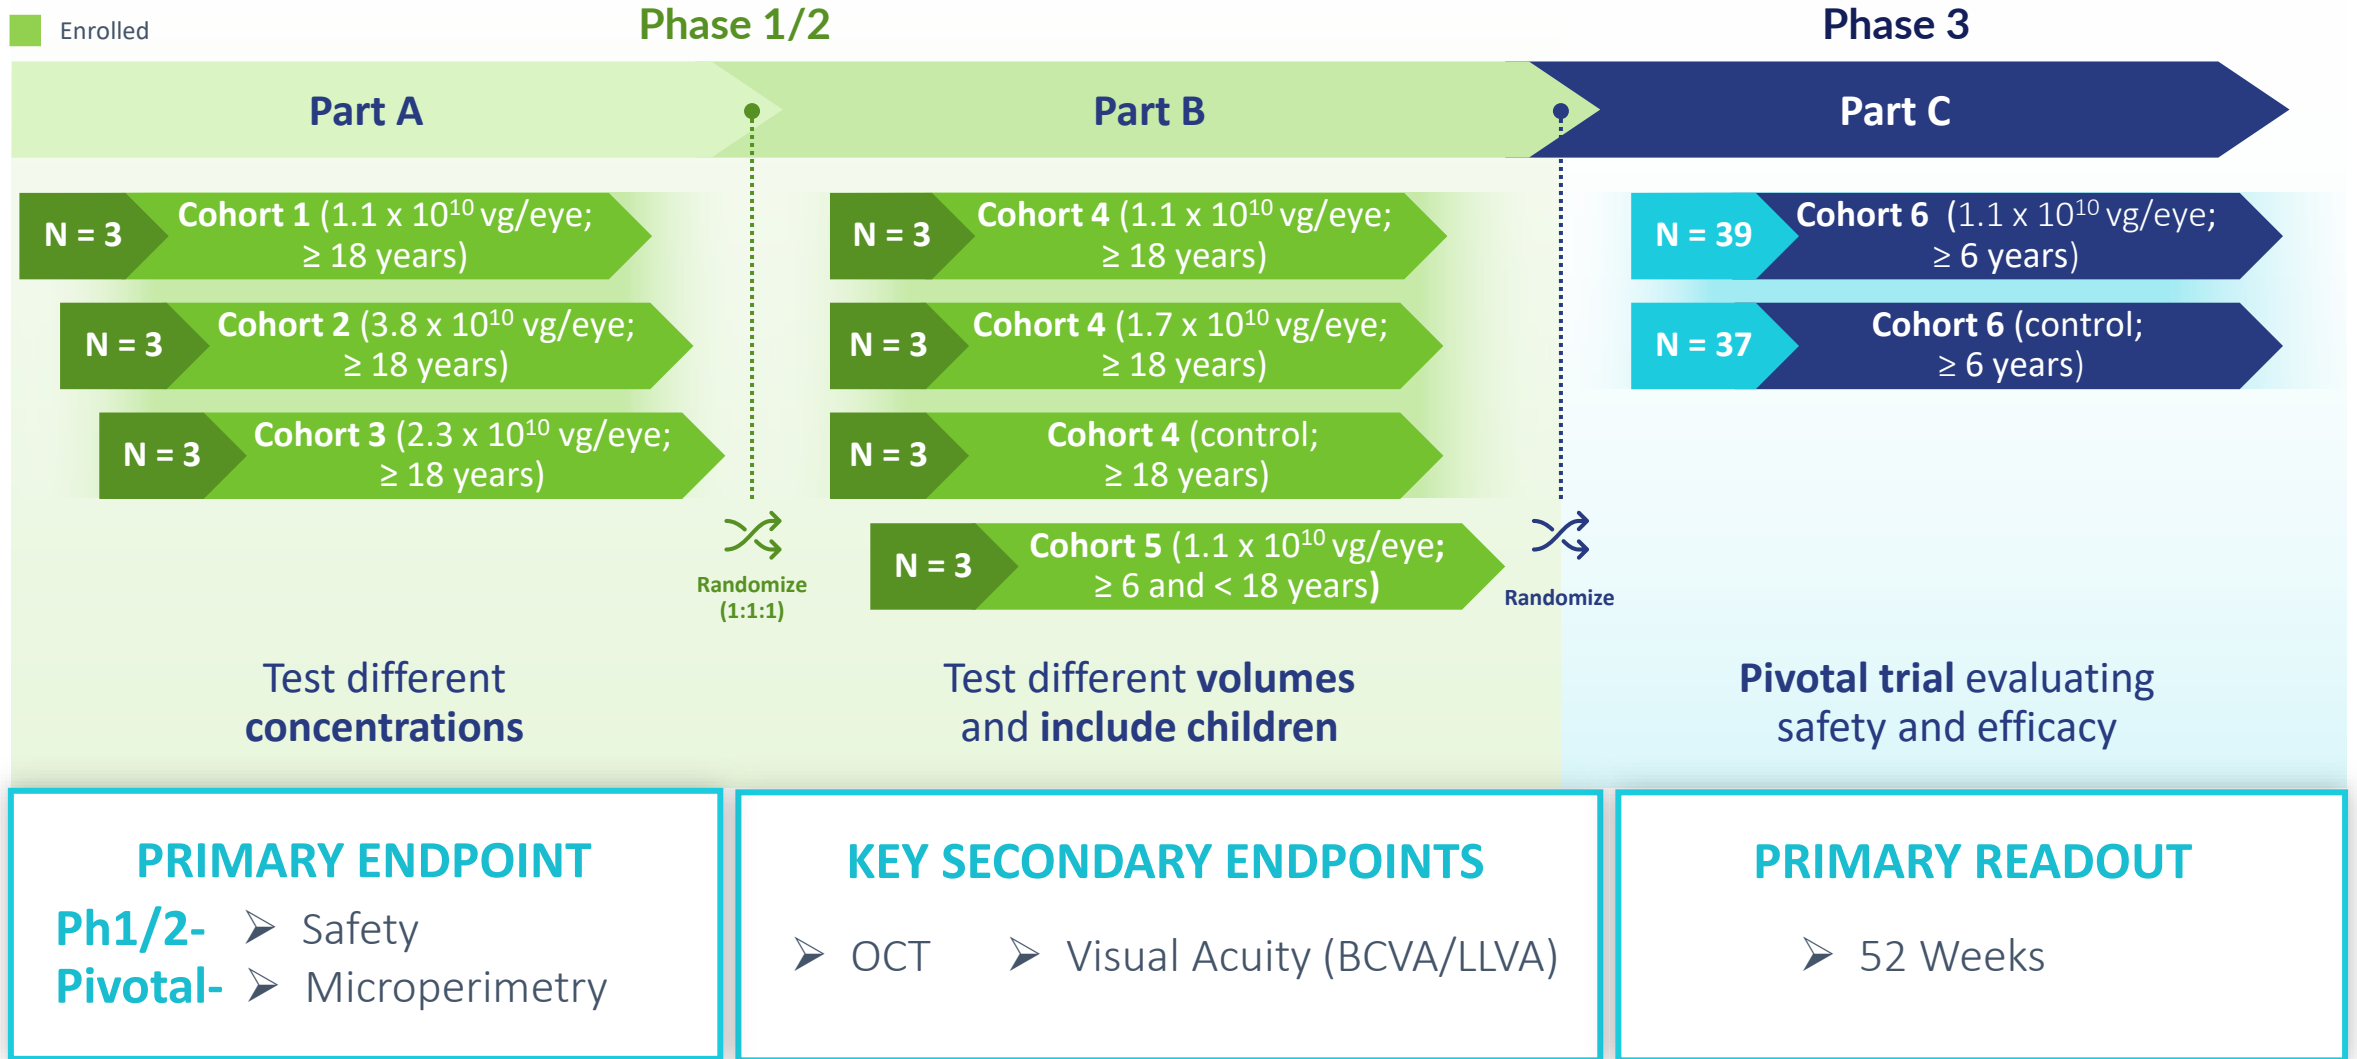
Enrolled

Phase 1/2

Phase 3

Part A

Part B

Part C

N = 3 Cohort 1 (1.1 x $10^{10}$ vg/eye; ≥ 18 years)

N = 3 Cohort 2 (3.8 x $10^{10}$ vg/eye; ≥ 18 years)

N = 3 Cohort 3 (2.3 x $10^{10}$ vg/eye; ≥ 18 years)

Randomize (1:1:1)

N = 3 Cohort 4 (1.1 x $10^{10}$ vg/eye; ≥ 18 years)

N = 3 Cohort 4 (1.7 x $10^{10}$ vg/eye; ≥ 18 years)

N = 3 Cohort 4 (control; ≥ 18 years)

N = 3 Cohort 5 (1.1 x $10^{10}$ vg/eye; ≥ 6 and < 18 years)

Randomize

N = 39 Cohort 6 (1.1 x $10^{10}$ vg/eye; ≥ 6 years)

N = 37 Cohort 6 (control; ≥ 6 years)

Test different concentrations

Test different volumes and include children

Pivotal trial evaluating safety and efficacy

PRIMARY ENDPOINT

Ph1/2- ➢ Safety
Pivotal- ➢ Microperimetry

KEY SECONDARY ENDPOINTS

➢ OCT ➢ Visual Acuity (BCVA/LLVA)

PRIMARY READOUT

➢ 52 Weeks